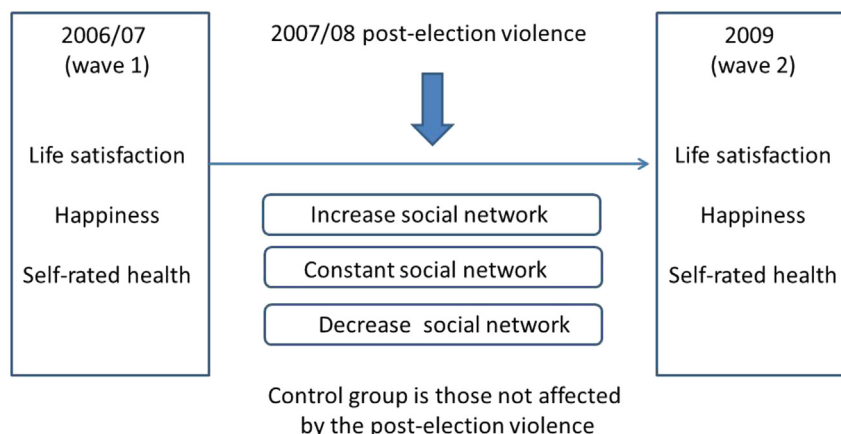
2006/07
(wave 1)

Life satisfaction

Happiness

Self-rated health

2007/08 post-election violence

Increase social network

Constant social network

Decrease social network

2009
(wave 2)

Life satisfaction

Happiness

Self-rated health

Control group is those not affected by the post-election violence